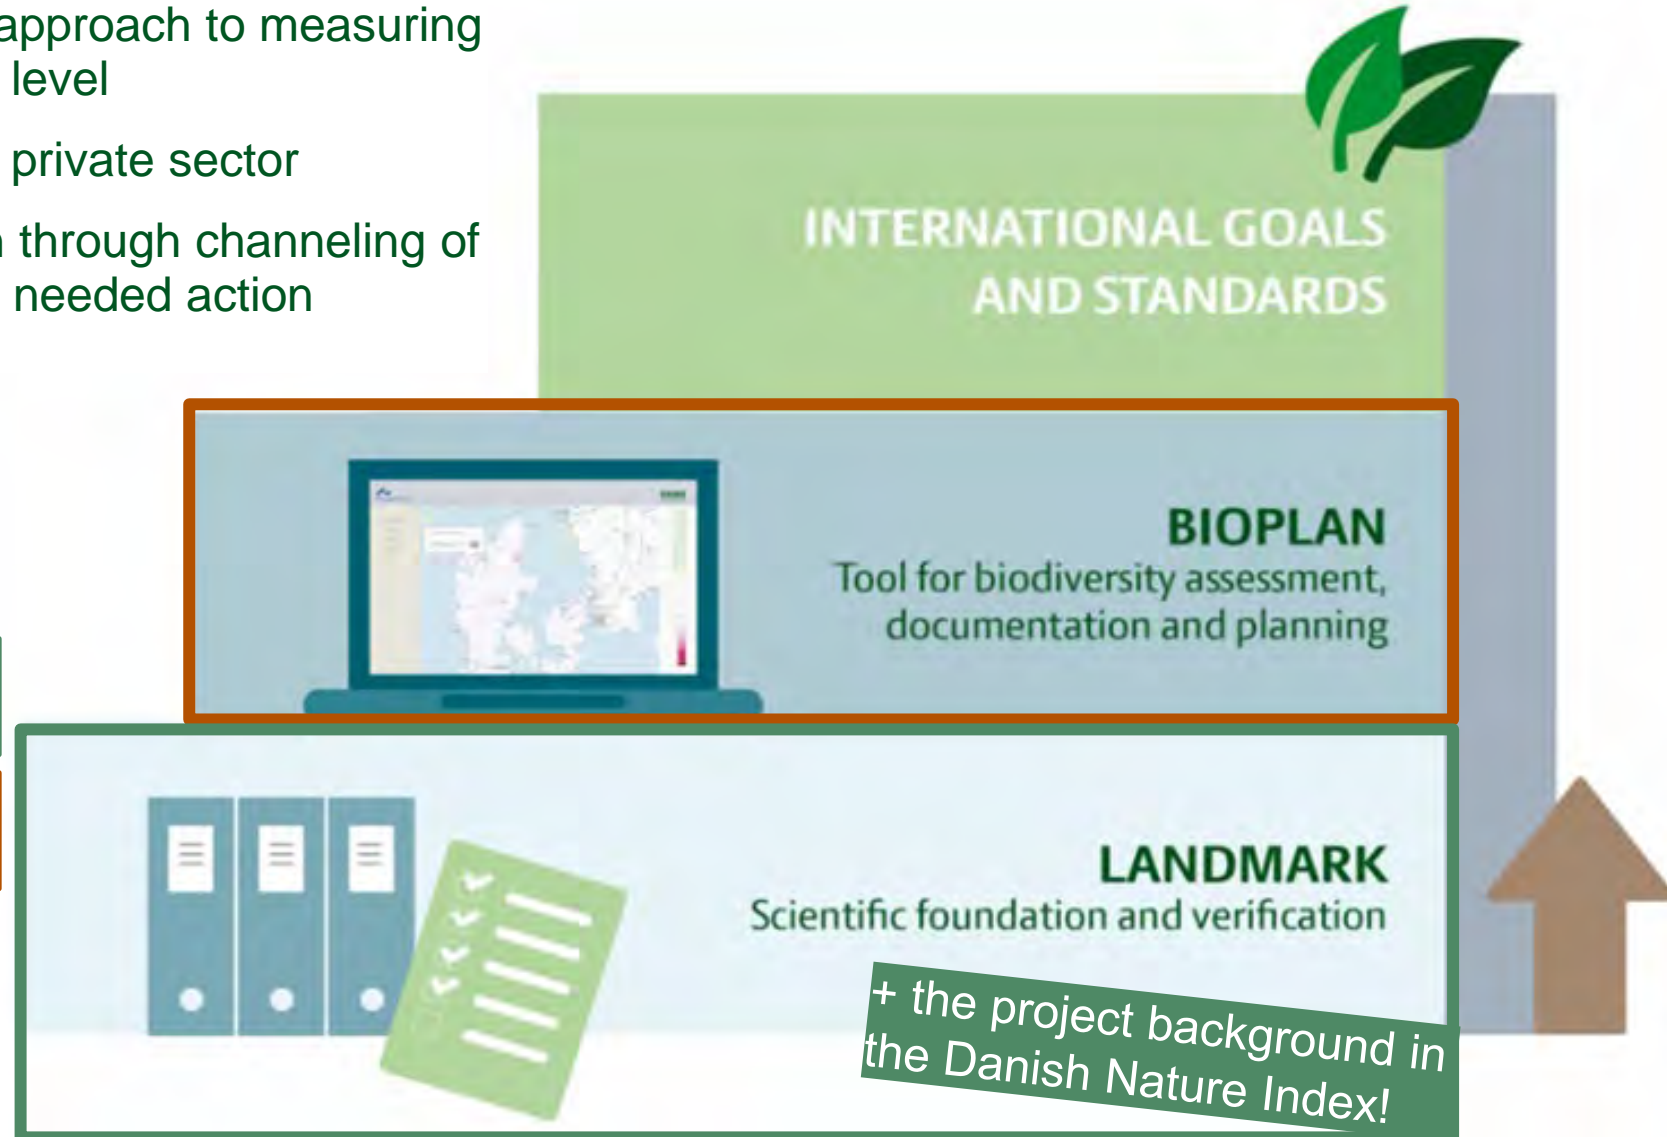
approach to measuring level

private sector

through channeling of needed action

INTERNATIONAL GOALS AND STANDARDS

BIOPLAN
Tool for biodiversity assessment, documentation and planning

LANDMARK
Scientific foundation and verification

+ the project background in the Danish Nature Index!